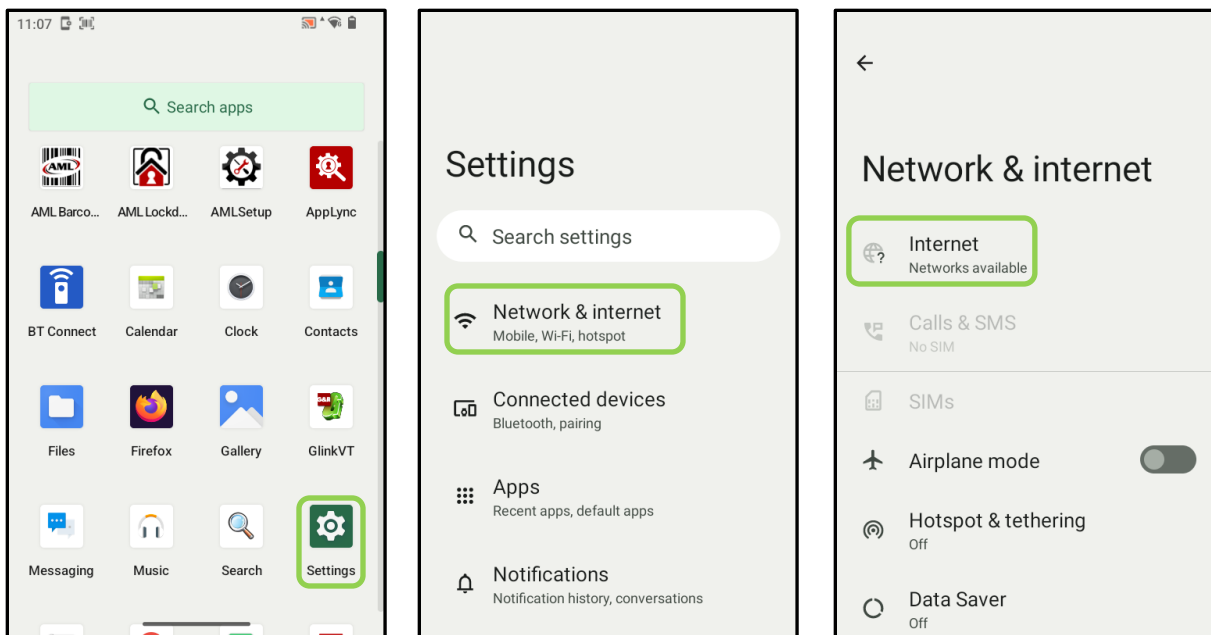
11:07

Search apps

AML Barco...
AML Lockd...
AMLSetup
AppLync
BT Connect
Calendar
Clock
Contacts
Files
Firefox
Gallery
GlinkVT
Messaging
Music
Search
Settings

Settings

Search settings

Network & internet
Mobile, Wi-Fi, hotspot

Connected devices
Bluetooth, pairing

Apps
Recent apps, default apps

Notifications
Notification history, conversations

Network & internet

Internet
Networks available

Calls & SMS
No SIM

SIMs

Airplane mode

Hotspot & tethering
Off

Data Saver
Off